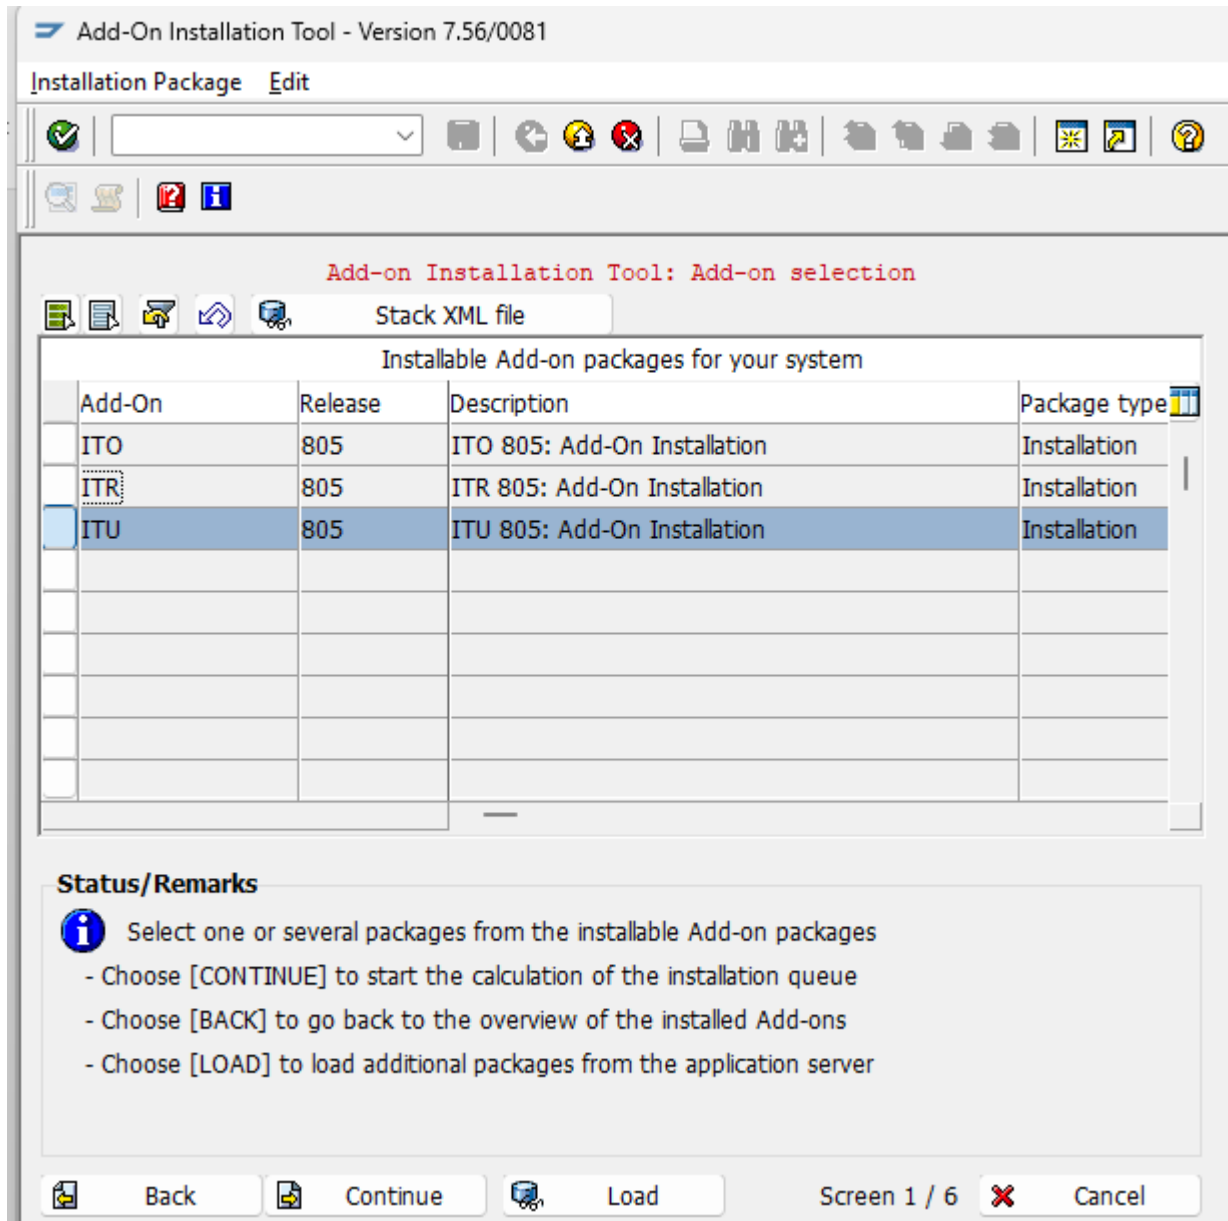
Add-On Installation Tool - Version 7.56/0081

Installation Package Edit

Add-on Installation Tool: Add-on selection

Stack XML file

Installable Add-on packages for your system

| Add-On | Release | Description | Package type |
|---|---|---|---|
| ITO | 805 | ITO 805: Add-On Installation | Installation |
| ITR | 805 | ITR 805: Add-On Installation | Installation |
| ITU | 805 | ITU 805: Add-On Installation | Installation |

Status/Remarks

Select one or several packages from the installable Add-on packages

- Choose [CONTINUE] to start the calculation of the installation queue
- Choose [BACK] to go back to the overview of the installed Add-ons
- Choose [LOAD] to load additional packages from the application server

Back Continue Load Screen 1 / 6 Cancel